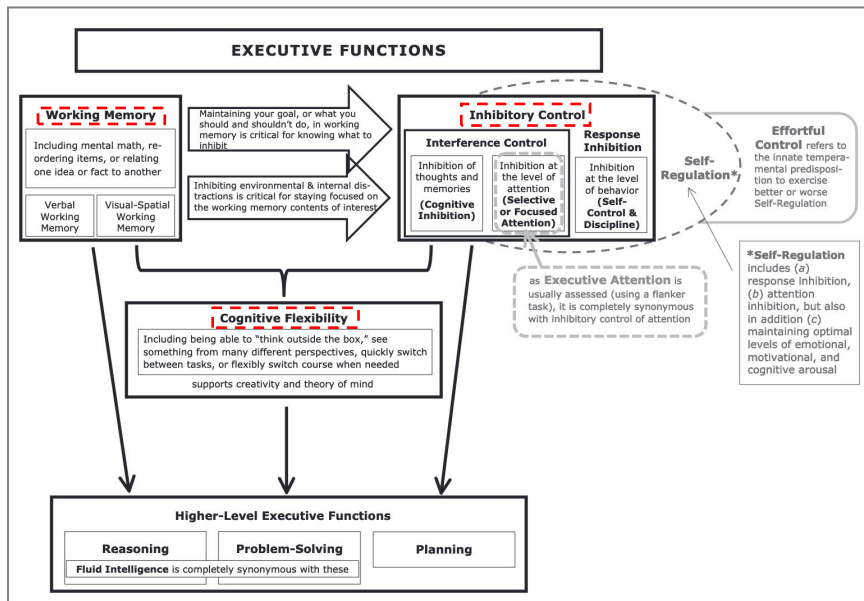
EXECUTIVE FUNCTIONS

Working Memory

Including mental math, reordering items, or relating one idea or fact to another

Verbal Working Memory

Visual-Spatial Working Memory

Maintaining your goal, or what you should and shouldn't do, in working memory is critical for knowing what to inhibit

Inhibiting environmental & internal distractions is critical for staying focused on the working memory contents of interest

Inhibitory Control

Interference Control

Inhibition of thoughts and memories (Cognitive Inhibition)

Inhibition at the level of attention (Selective or Focused Attention)

Response Inhibition

Inhibition at the level of behavior (Self-Control & Discipline)

Self-Regulation*

Effortful Control refers to the innate temperamental predisposition to exercise better or worse Self-Regulation

as Executive Attention is usually assessed (using a flanker task), it is completely synonymous with inhibitory control of attention

*Self-Regulation includes (a) response inhibition, (b) attention inhibition, but also in addition (c) maintaining optimal levels of emotional, motivational, and cognitive arousal

Cognitive Flexibility

Including being able to "think outside the box," see something from many different perspectives, quickly switch between tasks, or flexibly switch course when needed

supports creativity and theory of mind

Higher-Level Executive Functions

Reasoning

Problem-Solving

Planning

Fluid Intelligence is completely synonymous with these